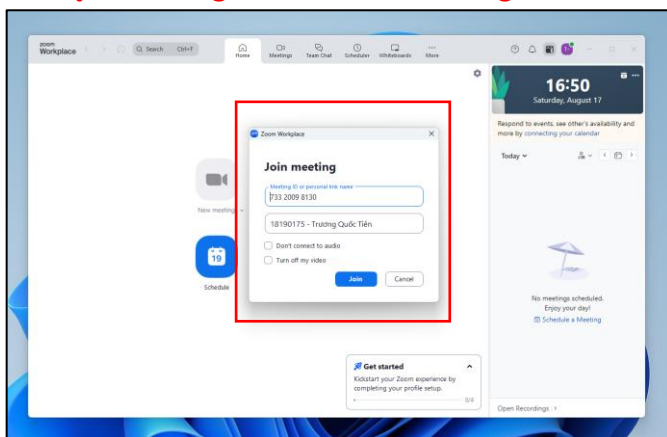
zoom Workplace
Search Ctrl+F
Home
Meetings
Team Chat
Scheduler
Whiteboards
More

16:50
Saturday, August 17

Respond to events, see other's availability and more by connecting your calendar

Today

New meeting

19
Schedule

Zoom Workplace

Join meeting

Meeting ID or personal link name
733 2009 8130

18190175 - Trương Quốc Tiến

Don't connect to audio

Turn off my video

Join
Cancel

No meetings scheduled.
Enjoy your day!
Schedule a Meeting

Get started
Kickstart your Zoom experience by completing your profile setup.
0/4

Open Recordings